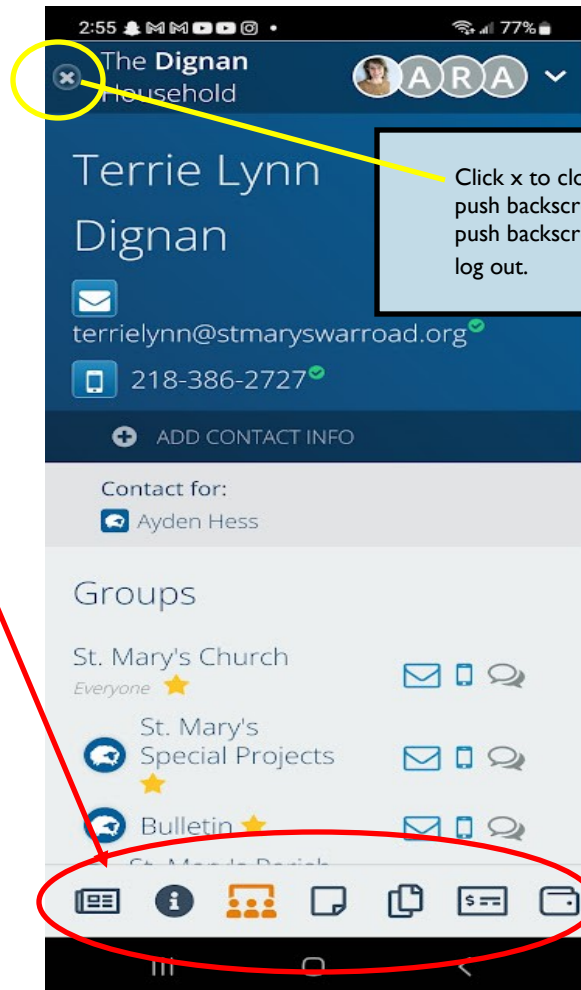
2:55 77%

The Dignan Household

A R A

Click x to clo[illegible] push backscr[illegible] push backscr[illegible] log out.

Terrie Lynn Dignan

terrielynn@stmaryswarroad.org

218-386-2727

ADD CONTACT INFO

Contact for:
Ayden Hess

Groups

St. Mary's Church
Everyone

St. Mary's Special Projects

Bulletin

St. Mary's Parish